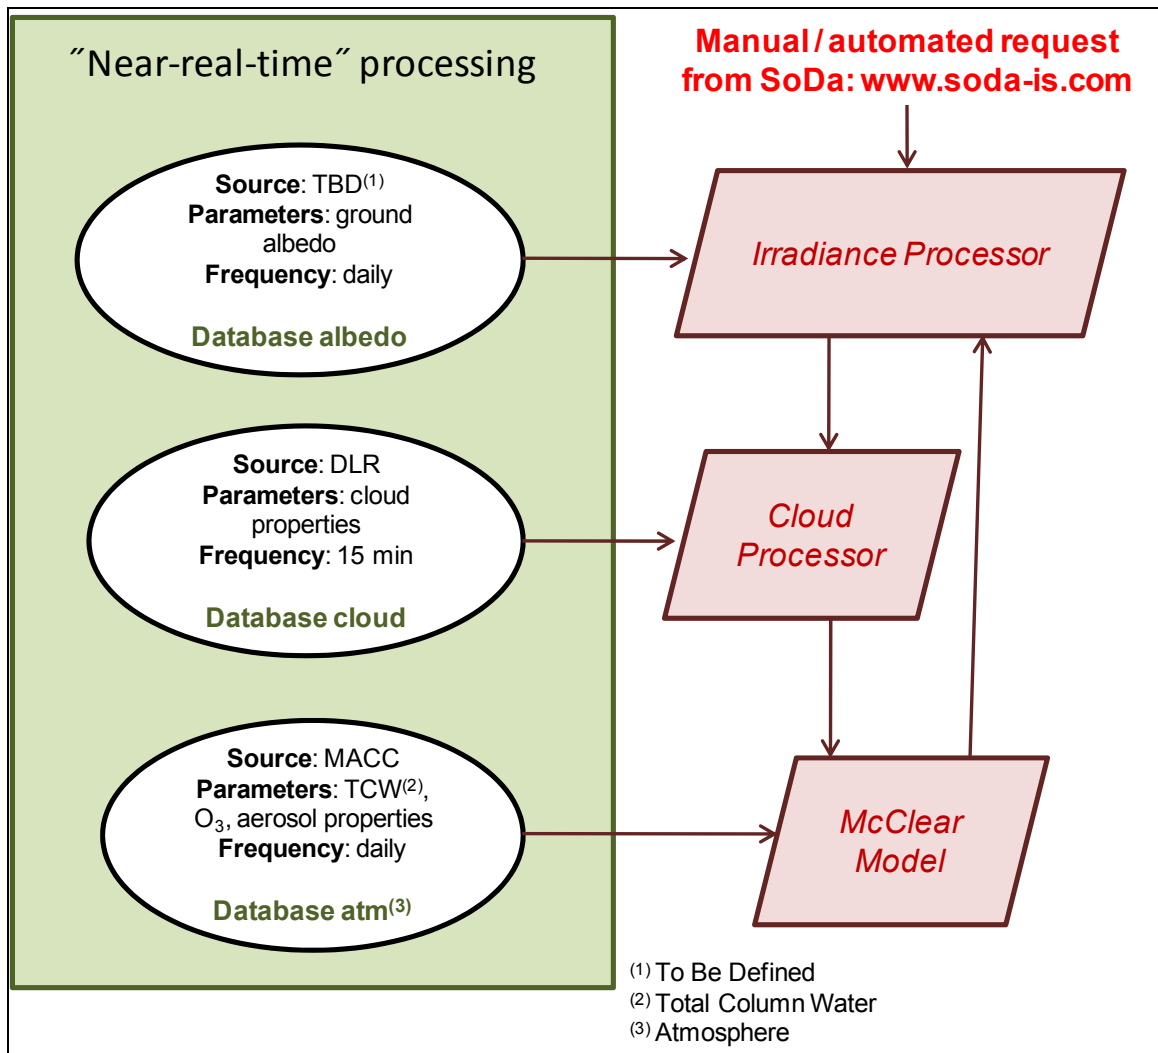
″Near-real-time″ processing

Source: TBD$^{(1)}$
Parameters: ground albedo
Frequency: daily

Database albedo

Source: DLR
Parameters: cloud properties
Frequency: 15 min

Database cloud

Source: MACC
Parameters: TCW$^{(2)}$, $O_3$, aerosol properties
Frequency: daily

Database atm$^{(3)}$

Manual / automated request from SoDa: www.soda-is.com

Irradiance Processor

Cloud Processor

McClear Model

$^{(1)}$ To Be Defined
$^{(2)}$ Total Column Water
$^{(3)}$ Atmosphere